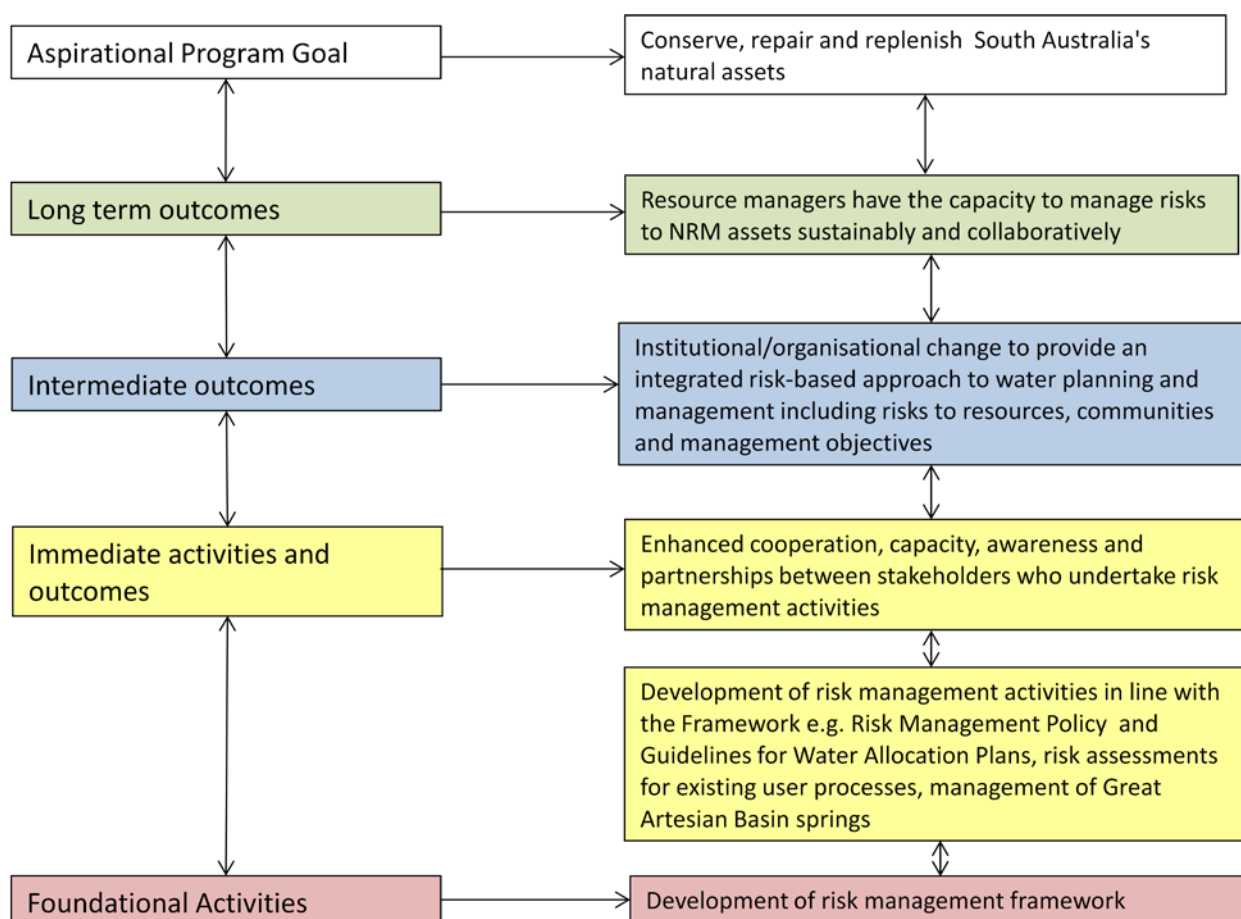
Aspirational Program Goal

Conserve, repair and replenish South Australia's natural assets

Long term outcomes

Resource managers have the capacity to manage risks to NRM assets sustainably and collaboratively

Intermediate outcomes

Institutional/organisational change to provide an integrated risk-based approach to water planning and management including risks to resources, communities and management objectives

Immediate activities and outcomes

Enhanced cooperation, capacity, awareness and partnerships between stakeholders who undertake risk management activities

Development of risk management activities in line with the Framework e.g. Risk Management Policy and Guidelines for Water Allocation Plans, risk assessments for existing user processes, management of Great Artesian Basin springs

Foundational Activities

Development of risk management framework